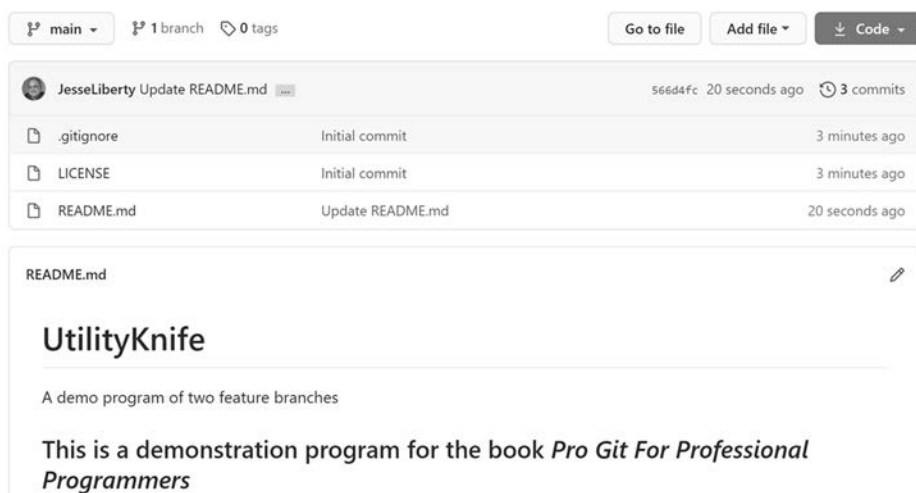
main ▾ 1 branch 0 tags Go to file Add file ▾ Code ▾

JesseLiberty Update README.md ... 566d4fc 20 seconds ago 3 commits

| | | |
|---|---|---|
| .gitignore | Initial commit | 3 minutes ago |
| LICENSE | Initial commit | 3 minutes ago |
| README.md | Update README.md | 20 seconds ago |

README.md

# UtilityKnife

A demo program of two feature branches

## This is a demonstration program for the book *Pro Git For Professional Programmers*